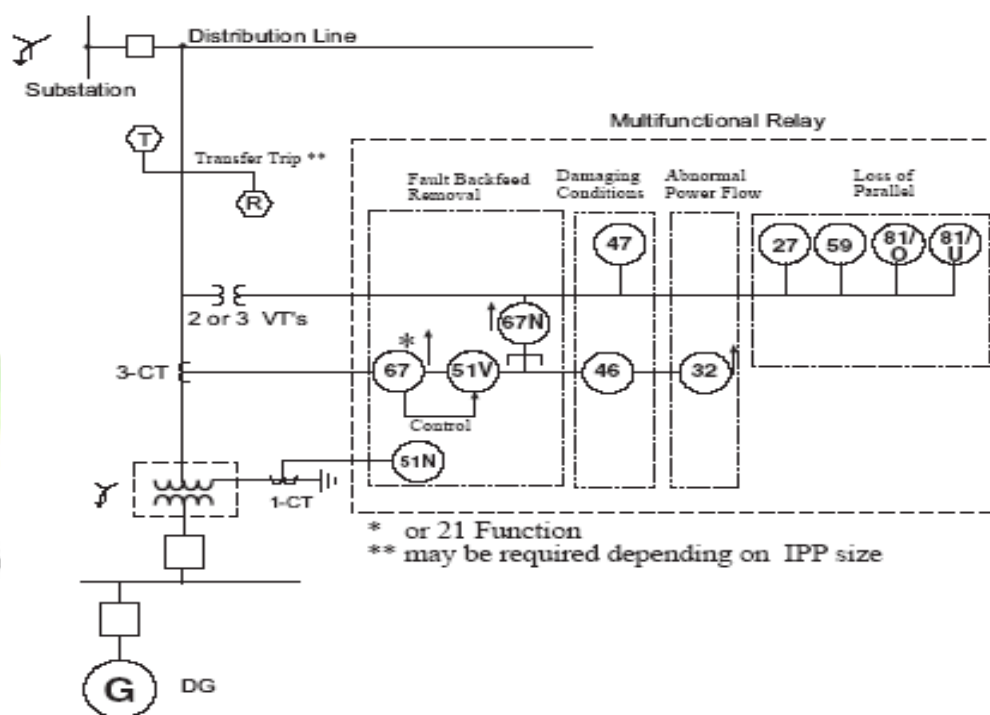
Distribution Line

Substation

Multifunctional Relay

T

Transfer Trip **

R

Fault Backfeed Removal

Damaging Conditions

Abnormal Power Flow

Loss of Parallel

47

27

59

81/O

81/U

2 or 3 VT's

67N

*

3-CT

67

51V

46

32

Control

51N

1-CT

* or 21 Function
** may be required depending on IPP size

G

DG